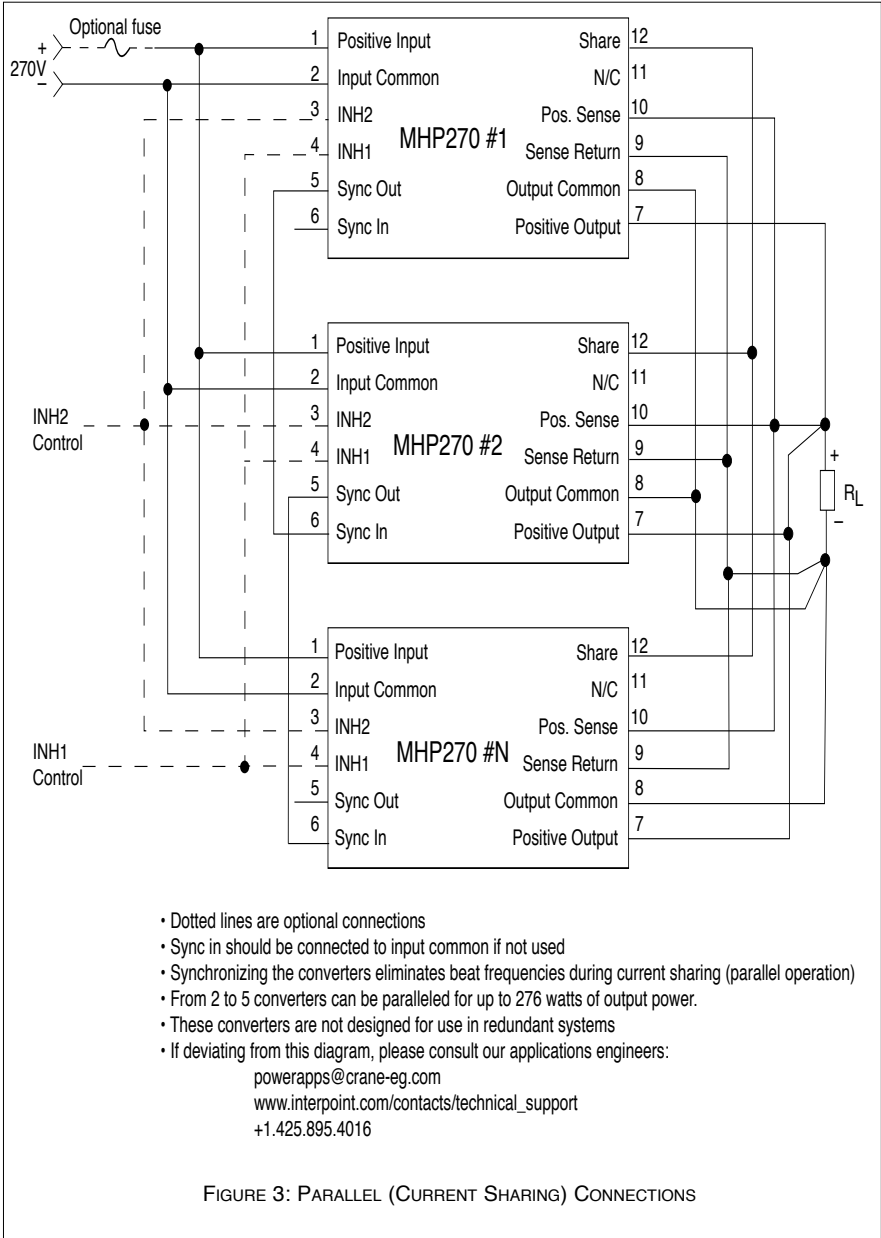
Optional fuse
+
270V
–

1 Positive Input
2 Input Common
3 INH2
4 INH1
5 Sync Out
6 Sync In
MHP270 #1
Share 12
N/C 11
Pos. Sense 10
Sense Return 9
Output Common 8
Positive Output 7

INH2
Control

1 Positive Input
2 Input Common
3 INH2
4 INH1
5 Sync Out
6 Sync In
MHP270 #2
Share 12
N/C 11
Pos. Sense 10
Sense Return 9
Output Common 8
Positive Output 7

+
$R_L$
–

INH1
Control

1 Positive Input
2 Input Common
3 INH2
4 INH1
5 Sync Out
6 Sync In
MHP270 #N
Share 12
N/C 11
Pos. Sense 10
Sense Return 9
Output Common 8
Positive Output 7

• Dotted lines are optional connections
• Sync in should be connected to input common if not used
• Synchronizing the converters eliminates beat frequencies during current sharing (parallel operation)
• From 2 to 5 converters can be paralleled for up to 276 watts of output power.
• These converters are not designed for use in redundant systems
• If deviating from this diagram, please consult our applications engineers:
powerapps@crane-eg.com
www.interpoint.com/contacts/technical_support
+1.425.895.4016

FIGURE 3: PARALLEL (CURRENT SHARING) CONNECTIONS